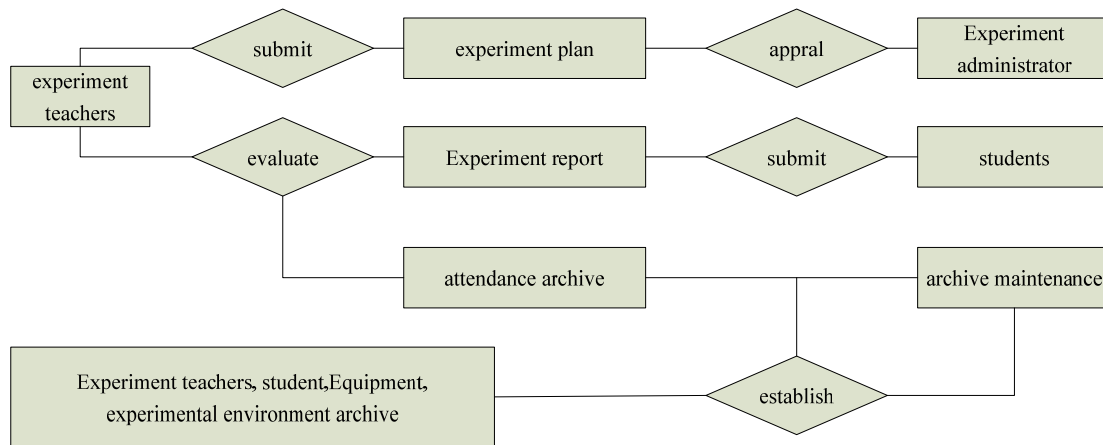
experiment teachers

submit

experiment plan

appral

Experiment administrator

evaluate

Experiment report

submit

students

attendance archive

archive maintenance

Experiment teachers, student,Equipment, experimental environment archive

establish